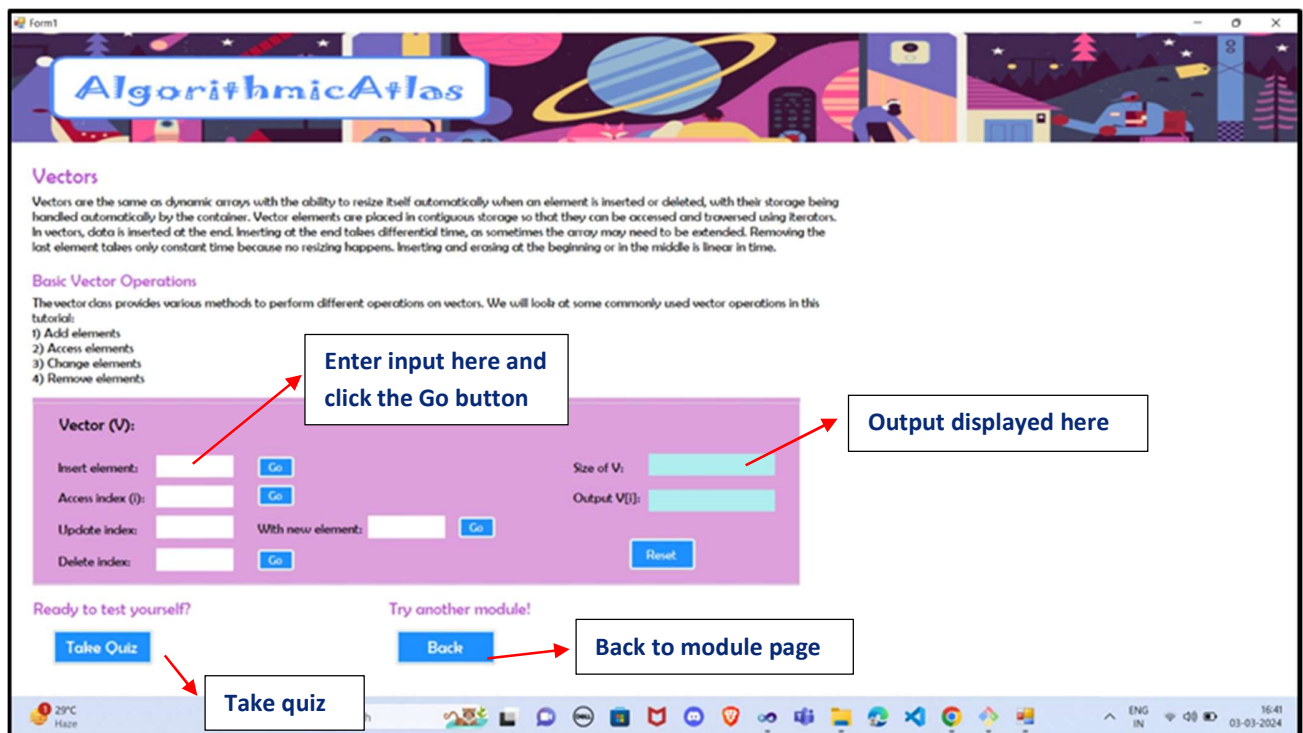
Form1

AlgorithmicAtlas

Vectors

Vectors are the same as dynamic arrays with the ability to resize itself automatically when an element is inserted or deleted, with their storage being handled automatically by the container. Vector elements are placed in contiguous storage so that they can be accessed and traversed using iterators. In vectors, data is inserted at the end. Inserting at the end takes differential time, as sometimes the array may need to be extended. Removing the last element takes only constant time because no resizing happens. Inserting and erasing at the beginning or in the middle is linear in time.

Basic Vector Operations

The vector class provides various methods to perform different operations on vectors. We will look at some commonly used vector operations in this tutorial:
1) Add elements
2) Access elements
3) Change elements
4) Remove elements

Enter input here and click the Go button

Output displayed here

Vector (V):

Insert element: Go
Access index (i): Go
Update index: With new element: Go
Delete index: Go

Size of V:
Output V[i]:

Reset

Ready to test yourself?

Take Quiz

Try another module!

Back

Back to module page

Take quiz

29°C
Haze

ENG
IN

16:41
03-03-2024